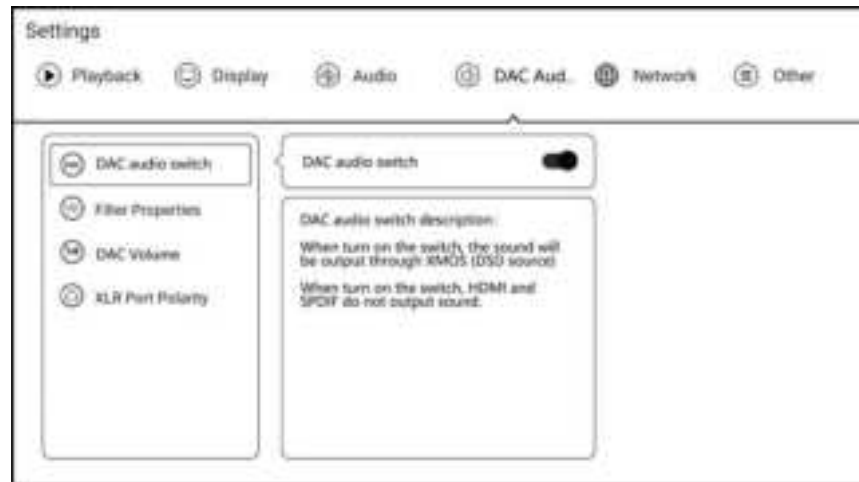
Settings

Playback Display Audio DAC Aud.. Network Other

DAC audio switch

Filter Properties

DAC Volume

XLR Port Polarity

DAC audio switch

DAC audio switch description:

When turn on the switch, the sound will be output through XMOS (DSD source)

When turn on the switch, HDMI and SPDIF do not output sound.